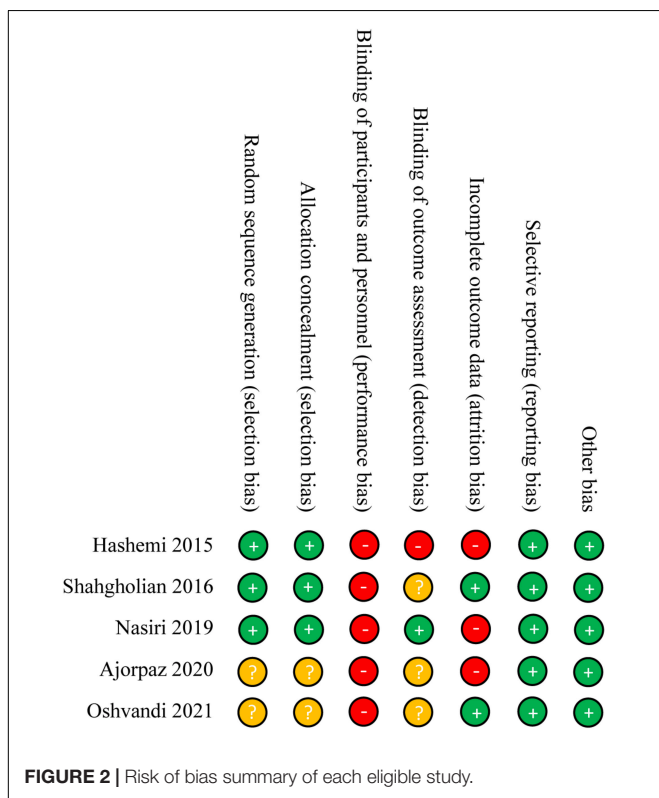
|  | Random sequence generation (selection bias) | Allocation concealment (selection bias) | Blinding of participants and personnel (performance bias) | Blinding of outcome assessment (detection bias) | Incomplete outcome data (attrition bias) | Selective reporting (reporting bias) | Other bias |
|---|---|---|---|---|---|---|---|
| Hashemi 2015 | + | + | - | - | - | + | + |
| Shahgholian 2016 | + | + | - | ? | + | + | + |
| Nasiri 2019 | + | + | - | + | - | + | + |
| Ajorpaz 2020 | ? | ? | - | ? | - | + | + |
| Oshvandi 2021 | ? | ? | - | ? | + | + | + |

**FIGURE 2 |** Risk of bias summary of each eligible study.